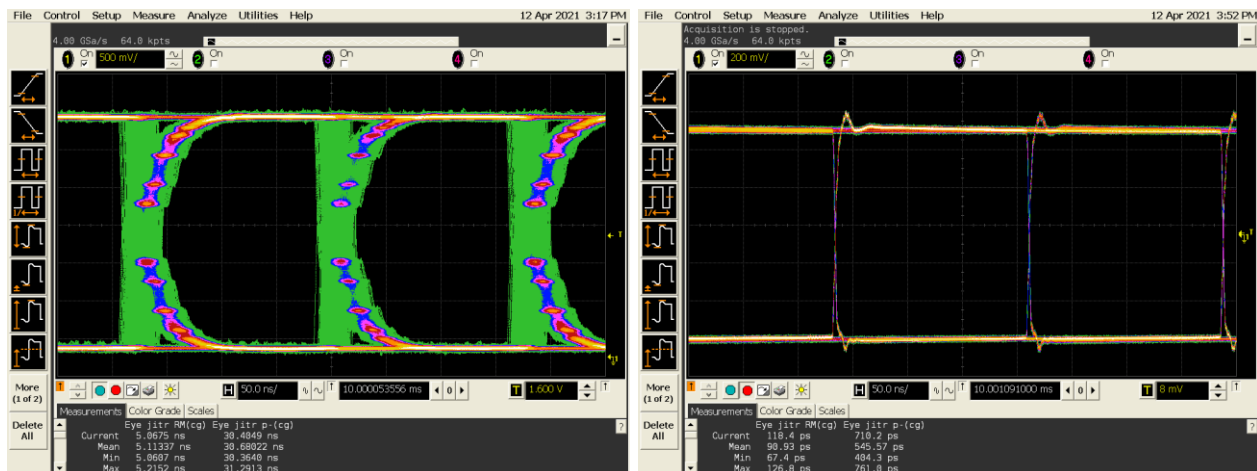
File Control Setup Measure Analyze Utilities Help 12 Apr 2021 3:17 PM
4.00 GSa/s 64.0 kpts
1 On 500 mV/ 2 On 3 On 4 On
More (1 of 2)
Delete All
H 50.0 ns/ 10.000053556 ms T 1.600 V
Measurements Color Grade Scales

|  | Eye jitr RM(cg) | Eye jitr p-(cg) |
|---|---|---|
| Current | 5.0675 ns | 30.4049 ns |
| Mean | 5.11337 ns | 30.68022 ns |
| Min | 5.0607 ns | 30.3640 ns |
| Max | 5.2152 ns | 31.2913 ns |

File Control Setup Measure Analyze Utilities Help 12 Apr 2021 3:52 PM
Acquisition is stopped.
4.00 GSa/s 64.0 kpts
1 On 200 mV/ 2 On 3 On 4 On
More (1 of 2)
Delete All
H 50.0 ns/ 10.001091000 ms T 8 mV
Measurements Color Grade Scales

|  | Eye jitr RM(cg) | Eye jitr p-(cg) |
|---|---|---|
| Current | 118.4 ps | 710.2 ps |
| Mean | 90.93 ps | 545.57 ps |
| Min | 67.4 ps | 404.3 ps |
| Max | 126.8 ps | 761.0 ps |